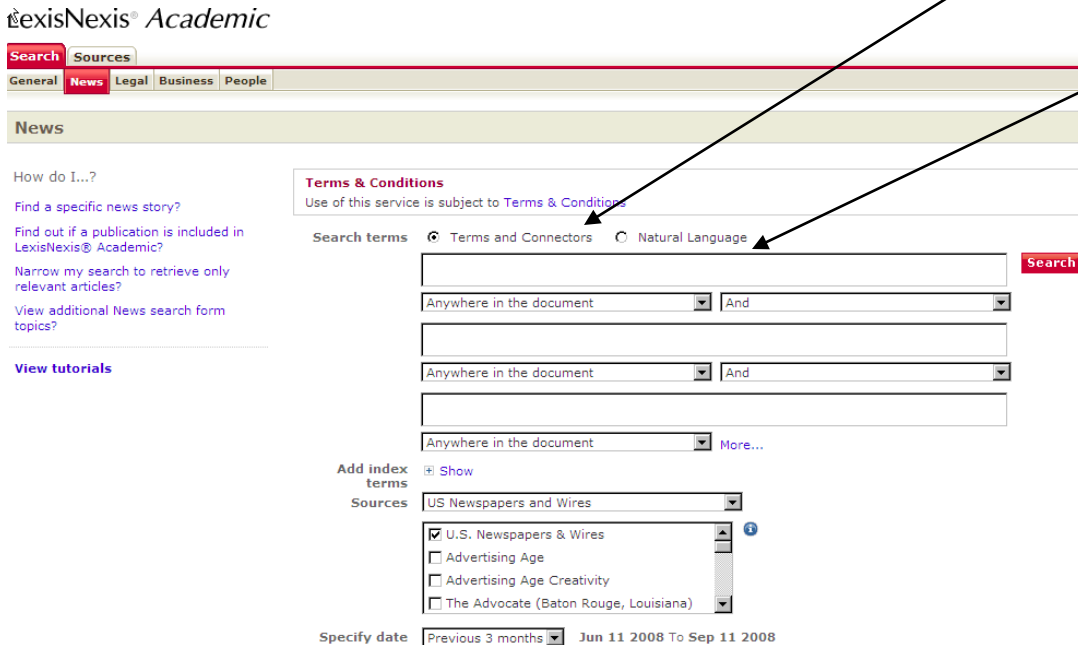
LexisNexis® Academic

Search Sources

General News Legal Business People

News

How do I...?

Find a specific news story?

Find out if a publication is included in LexisNexis® Academic?

Narrow my search to retrieve only relevant articles?

View additional News search form topics?

View tutorials

Terms & Conditions
Use of this service is subject to Terms & Conditions

Search terms Terms and Connectors Natural Language

Search

Anywhere in the document And

Anywhere in the document And

Anywhere in the document More...

Add index terms Show

Sources US Newspapers and Wires

U.S. Newspapers & Wires
Advertising Age
Advertising Age Creativity
The Advocate (Baton Rouge, Louisiana)

Specify date Previous 3 months Jun 11 2008 To Sep 11 2008